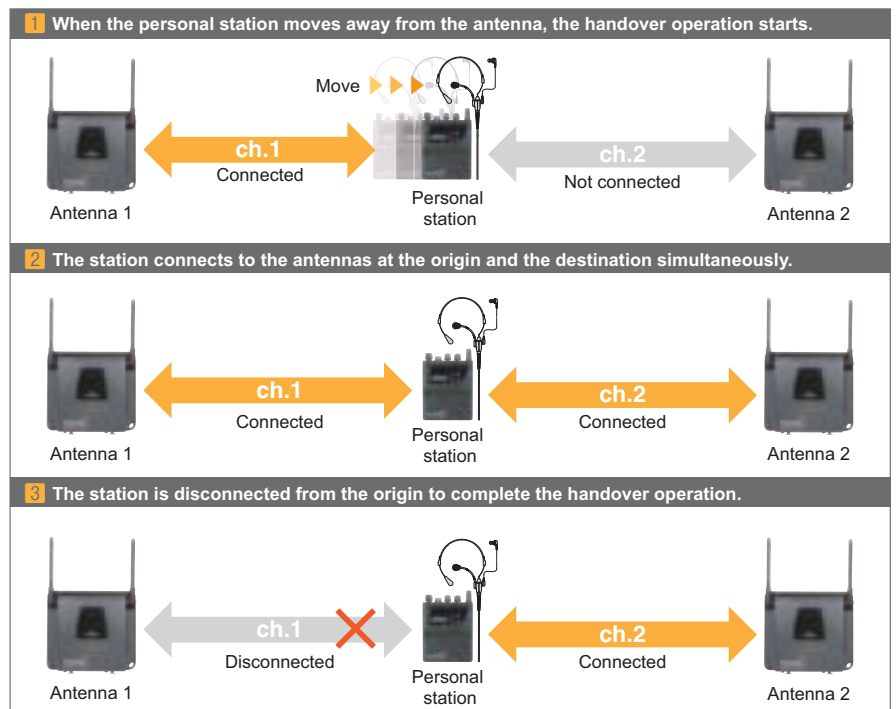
1 When the personal station moves away from the antenna, the handover operation starts.

Move

ch.1
Connected

Personal station

ch.2
Not connected

Antenna 1

Antenna 2

2 The station connects to the antennas at the origin and the destination simultaneously.

ch.1
Connected

Personal station

ch.2
Connected

Antenna 1

Antenna 2

3 The station is disconnected from the origin to complete the handover operation.

ch.1
Disconnected

Personal station

ch.2
Connected

Antenna 1

Antenna 2